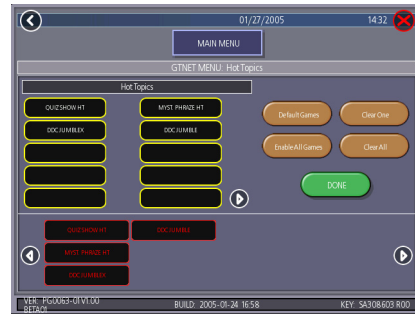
01/27/2005 14:32

MAIN MENU

GTNET MENU: Hot Topics

Hot Topics

QUIZSHOW HT
MYST. PHRIZE HT
DDC JUMBLEX
DDC JUMBLE

Default Games
Clear One
Enable All Games
Clear All
DONE

QUIZSHOW HT
DDC JUMBLE
MYST. PHRIZE HT
DDC JUMBLEX

VER: PG0063-01 V1.00
BETA01
BUILD: 2005-01-24 16:58
KEY: SA308603 ROD